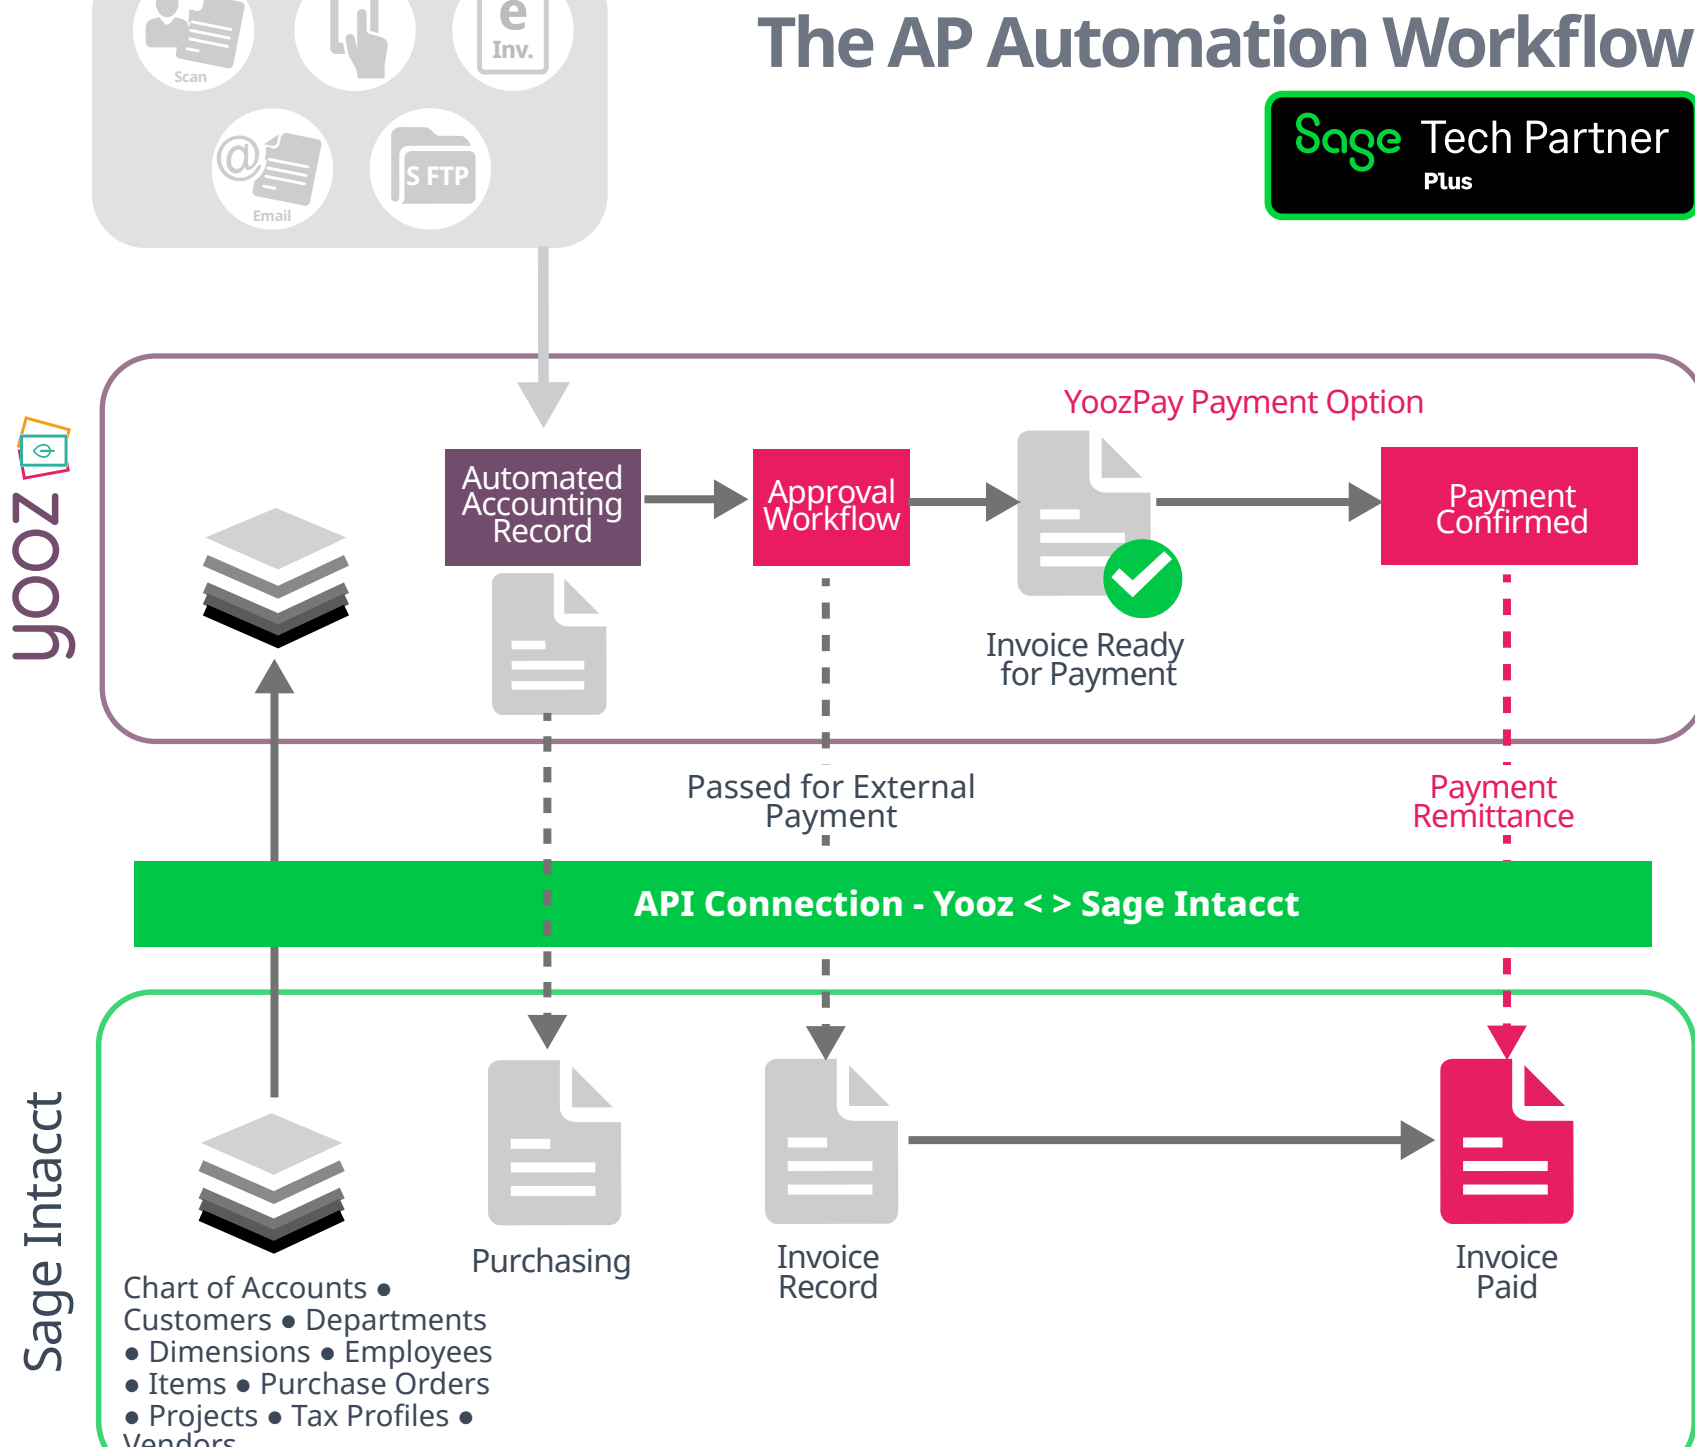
Scan

e
Inv.

Email

S FTP

The AP Automation Workflow

Sage Tech Partner
Plus

yooz

YoozPay Payment Option

Automated Accounting Record

Approval Workflow

Invoice Ready for Payment

Payment Confirmed

Passed for External Payment

Payment Remittance

API Connection - Yooz < > Sage Intacct

Sage Intacct

Purchasing

Invoice Record

Invoice Paid

Chart of Accounts • Customers • Departments • Dimensions • Employees • Items • Purchase Orders • Projects • Tax Profiles • Vendors